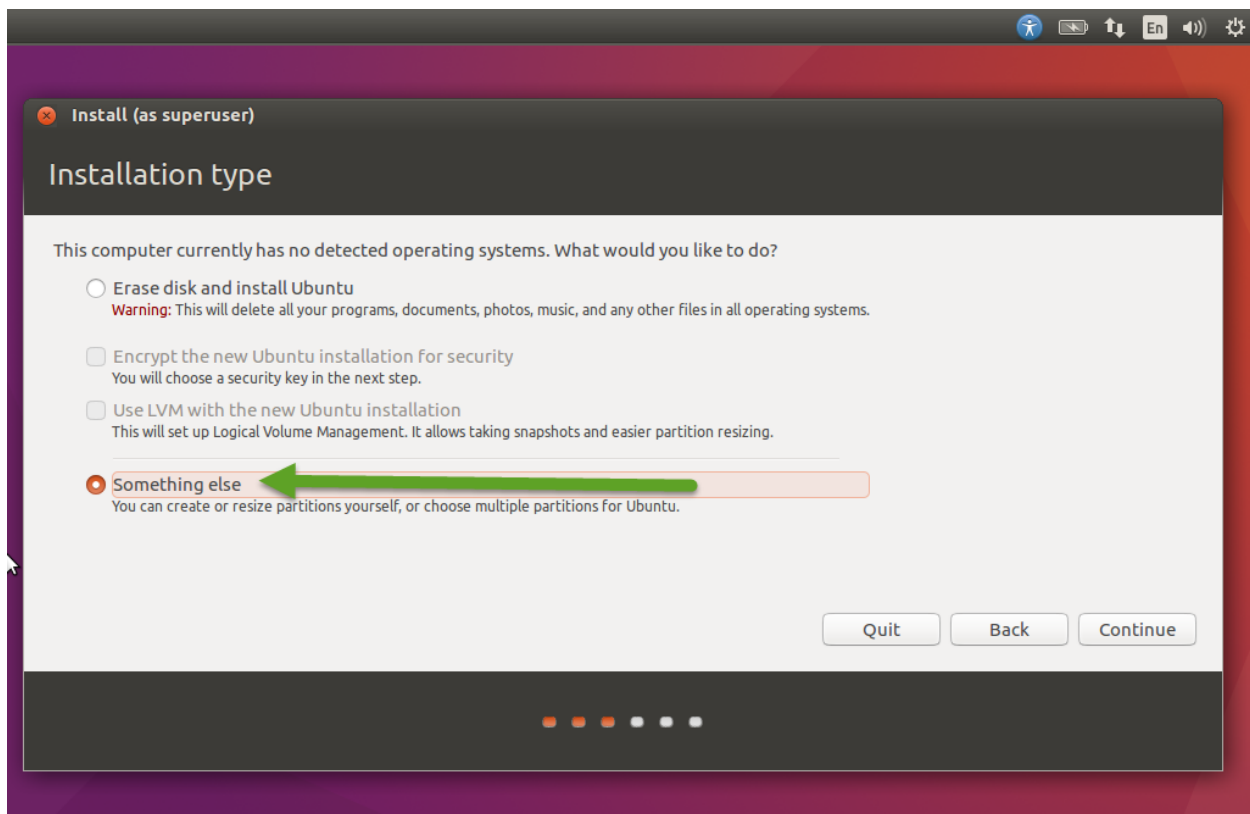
En

Install (as superuser)

Installation type

This computer currently has no detected operating systems. What would you like to do?

Erase disk and install Ubuntu
Warning: This will delete all your programs, documents, photos, music, and any other files in all operating systems.

Encrypt the new Ubuntu installation for security
You will choose a security key in the next step.

Use LVM with the new Ubuntu installation
This will set up Logical Volume Management. It allows taking snapshots and easier partition resizing.

Something else
You can create or resize partitions yourself, or choose multiple partitions for Ubuntu.

Quit | Back | Continue